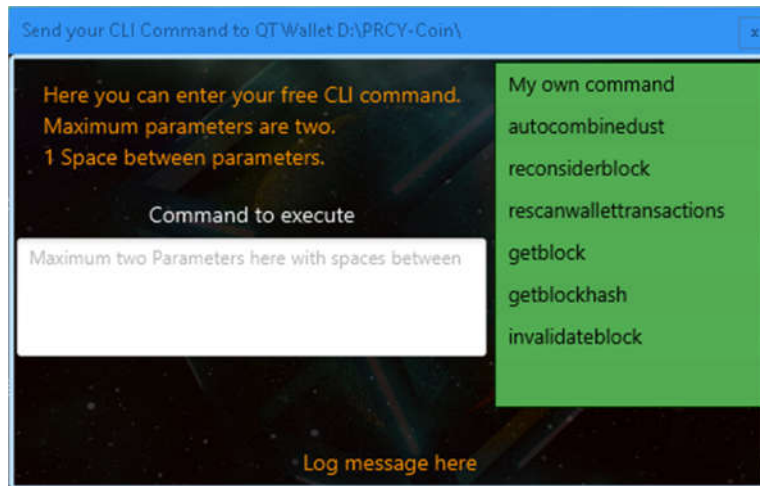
Send your CLI Command to QT Wallet D:\PRCY-Coin\

x

Here you can enter your free CLI command.
Maximum parameters are two.
1 Space between parameters.

Command to execute

Maximum two Parameters here with spaces between

My own command
autocombinedust
reconsiderblock
rescanwallettransactions
getblock
getblockhash
invalidateblock

Log message here